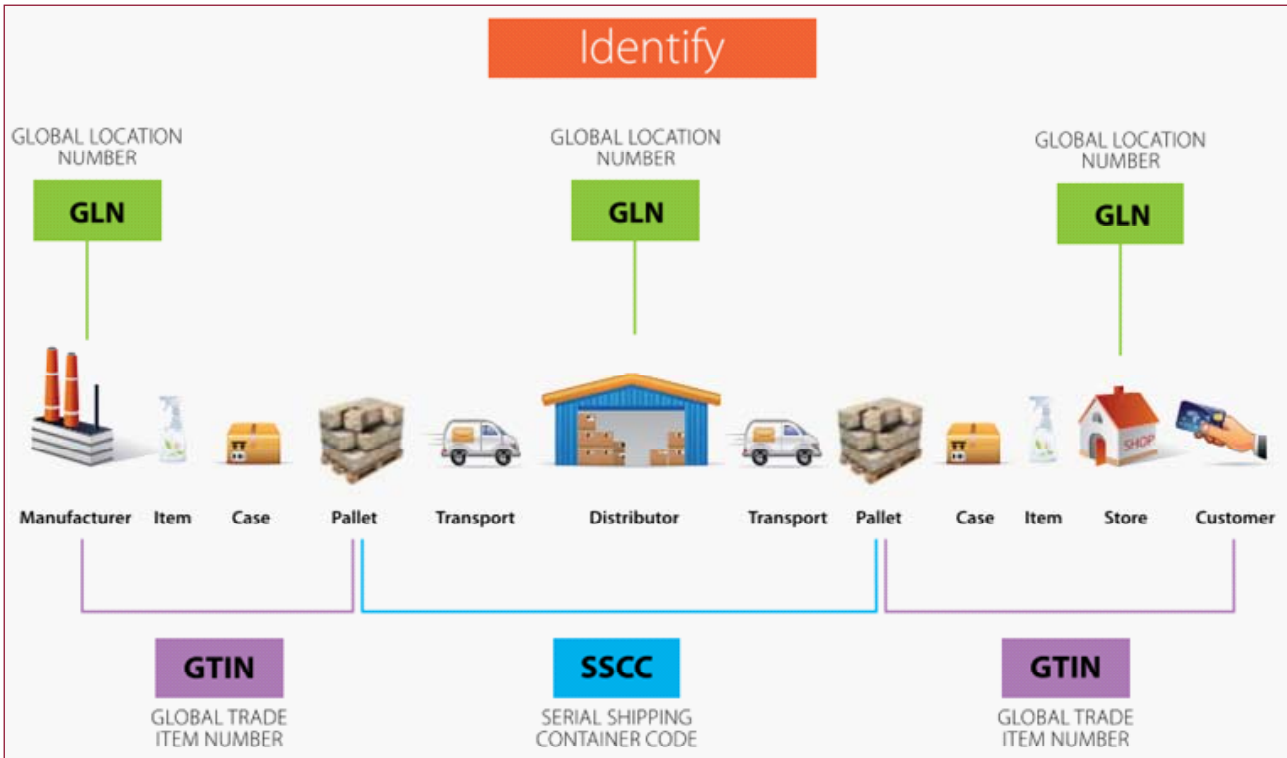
Identify

GLOBAL LOCATION NUMBER

GLN

GLOBAL LOCATION NUMBER

GLN

GLOBAL LOCATION NUMBER

GLN

SHOP

Manufacturer Item Case Pallet Transport Distributor Transport Pallet Case Item Store Customer

GTIN

GLOBAL TRADE ITEM NUMBER

SSCC

SERIAL SHIPPING CONTAINER CODE

GTIN

GLOBAL TRADE ITEM NUMBER